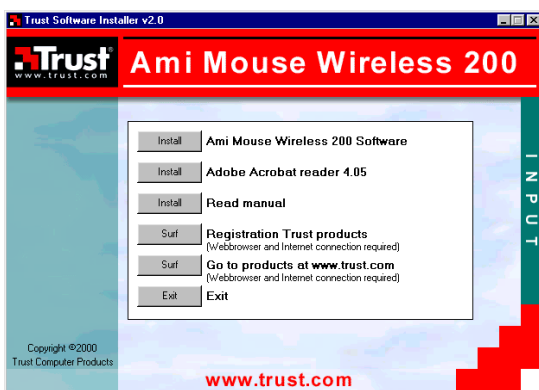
Trust Software Installer v2.0

Trust
www.trust.com

Ami Mouse Wireless 200

Install Ami Mouse Wireless 200 Software

Install Adobe Acrobat reader 4.05

Install Read manual

Surf Registration Trust products
(Webbrowser and Internet connection required)

Surf Go to products at www.trust.com
(Webbrowser and Internet connection required)

Exit Exit

INPUT

Copyright ©2000
Trust Computer Products

www.trust.com